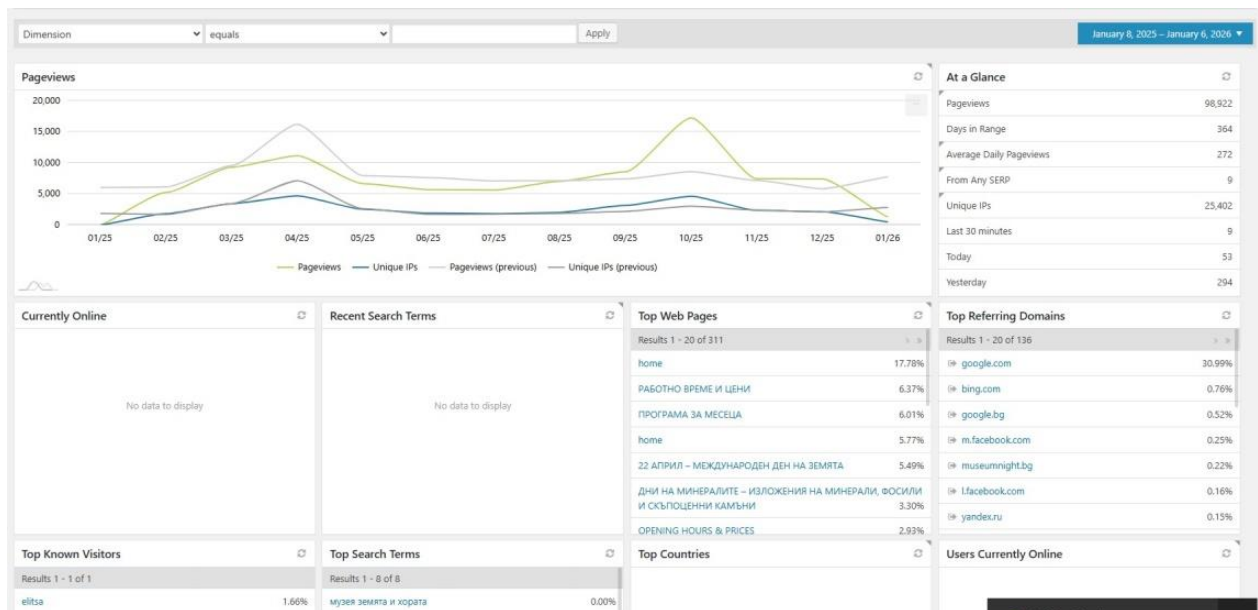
Dimension equals Apply

January 8, 2025 – January 6, 2026 ▼

Pageviews

20,000
15,000
10,000
5,000
0

01/25 02/25 03/25 04/25 05/25 06/25 07/25 08/25 09/25 10/25 11/25 12/25 01/26

Pageviews Unique IPs Pageviews (previous) Unique IPs (previous)

At a Glance

| | |
|---|---|
| Pageviews | 98,922 |
| Days in Range | 364 |
| Average Daily Pageviews | 272 |
| From Any SERP | 9 |
| Unique IPs | 25,402 |
| Last 30 minutes | 9 |
| Today | 53 |
| Yesterday | 294 |

Currently Online

No data to display

Recent Search Terms

No data to display

Top Web Pages

Results 1 - 20 of 311

| | |
|---|---|
| home | 17.78% |
| РАБОТНО ВРЕМЕ И ЦЕНИ | 6.37% |
| ПРОГРАМА ЗА МЕСЕЦА | 6.01% |
| home | 5.77% |
| 22 АПРИЛ – МЕЖДУНАРОДЕН ДЕН НА ЗЕМЯТА | 5.49% |
| ДНИ НА МИНЕРАЛИТЕ – ИЗЛОЖЕНИЯ НА МИНЕРАЛИ, ФОСИЛИ И СКЪПОЦЕННИ КАМЪНИ | 3.30% |
| OPENING HOURS & PRICES | 2.93% |

Top Referring Domains

Results 1 - 20 of 136

| | |
|---|---|
| google.com | 30.99% |
| bing.com | 0.76% |
| google.bg | 0.52% |
| m.facebook.com | 0.25% |
| museumnight.bg | 0.22% |
| l.facebook.com | 0.16% |
| yandex.ru | 0.15% |

Top Known Visitors

Results 1 - 1 of 1

| | |
|---|---|
| elitsa | 1.66% |

Top Search Terms

Results 1 - 8 of 8

| | |
|---|---|
| музея земята и хората | 0.00% |

Top Countries

Users Currently Online